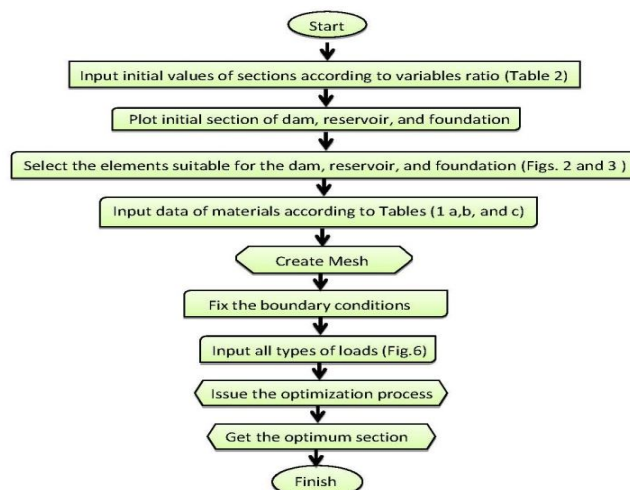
Start

Input initial values of sections according to variables ratio (Table 2)

Plot initial section of dam, reservoir, and foundation

Select the elements suitable for the dam, reservoir, and foundation (Figs. 2 and 3 )

Input data of materials according to Tables (1 a,b, and c)

Create Mesh

Fix the boundary conditions

Input all types of loads (Fig.6)

Issue the optimization process

Get the optimum section

Finish